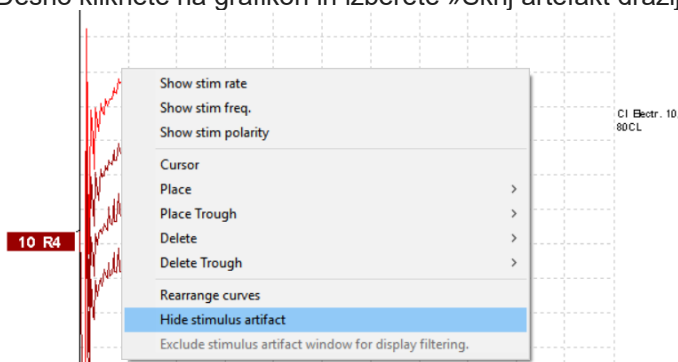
Desno kliknete na grafikon in izberete »Skrij artefakt dražlj

Show stim rate
Show stim freq.
Show stim polarity
Cursor
Place >
Place Trough >
Delete >
Delete Trough >
Rearrange curves
Hide stimulus artifact
Exclude stimulus artifact window for display filtering.

10 R4

CI Electr. 10
80CL